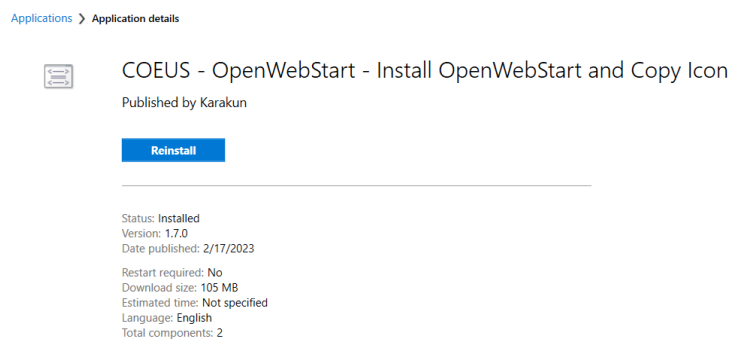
Applications > Application details

COEUS - OpenWebStart - Install OpenWebStart and Copy Icon

Published by Karakun

Reinstall

Status: Installed
Version: 1.7.0
Date published: 2/17/2023

Restart required: No
Download size: 105 MB
Estimated time: Not specified
Language: English
Total components: 2